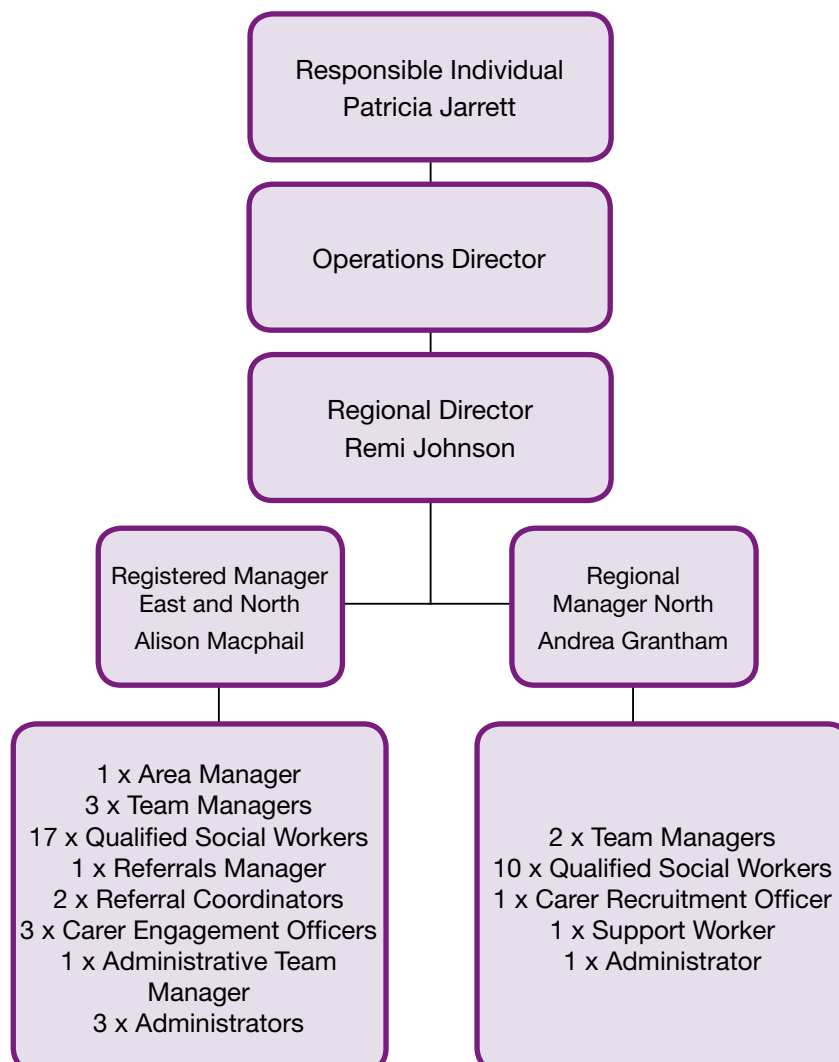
Responsible Individual
Patricia Jarrett

Operations Director

Regional Director
Remi Johnson

Registered Manager
East and North
Alison Macphail

Regional
Manager North
Andrea Grantham

1 x Area Manager
3 x Team Managers
17 x Qualified Social Workers
1 x Referrals Manager
2 x Referral Coordinators
3 x Carer Engagement Officers
1 x Administrative Team Manager
3 x Administrators

2 x Team Managers
10 x Qualified Social Workers
1 x Carer Recruitment Officer
1 x Support Worker
1 x Administrator